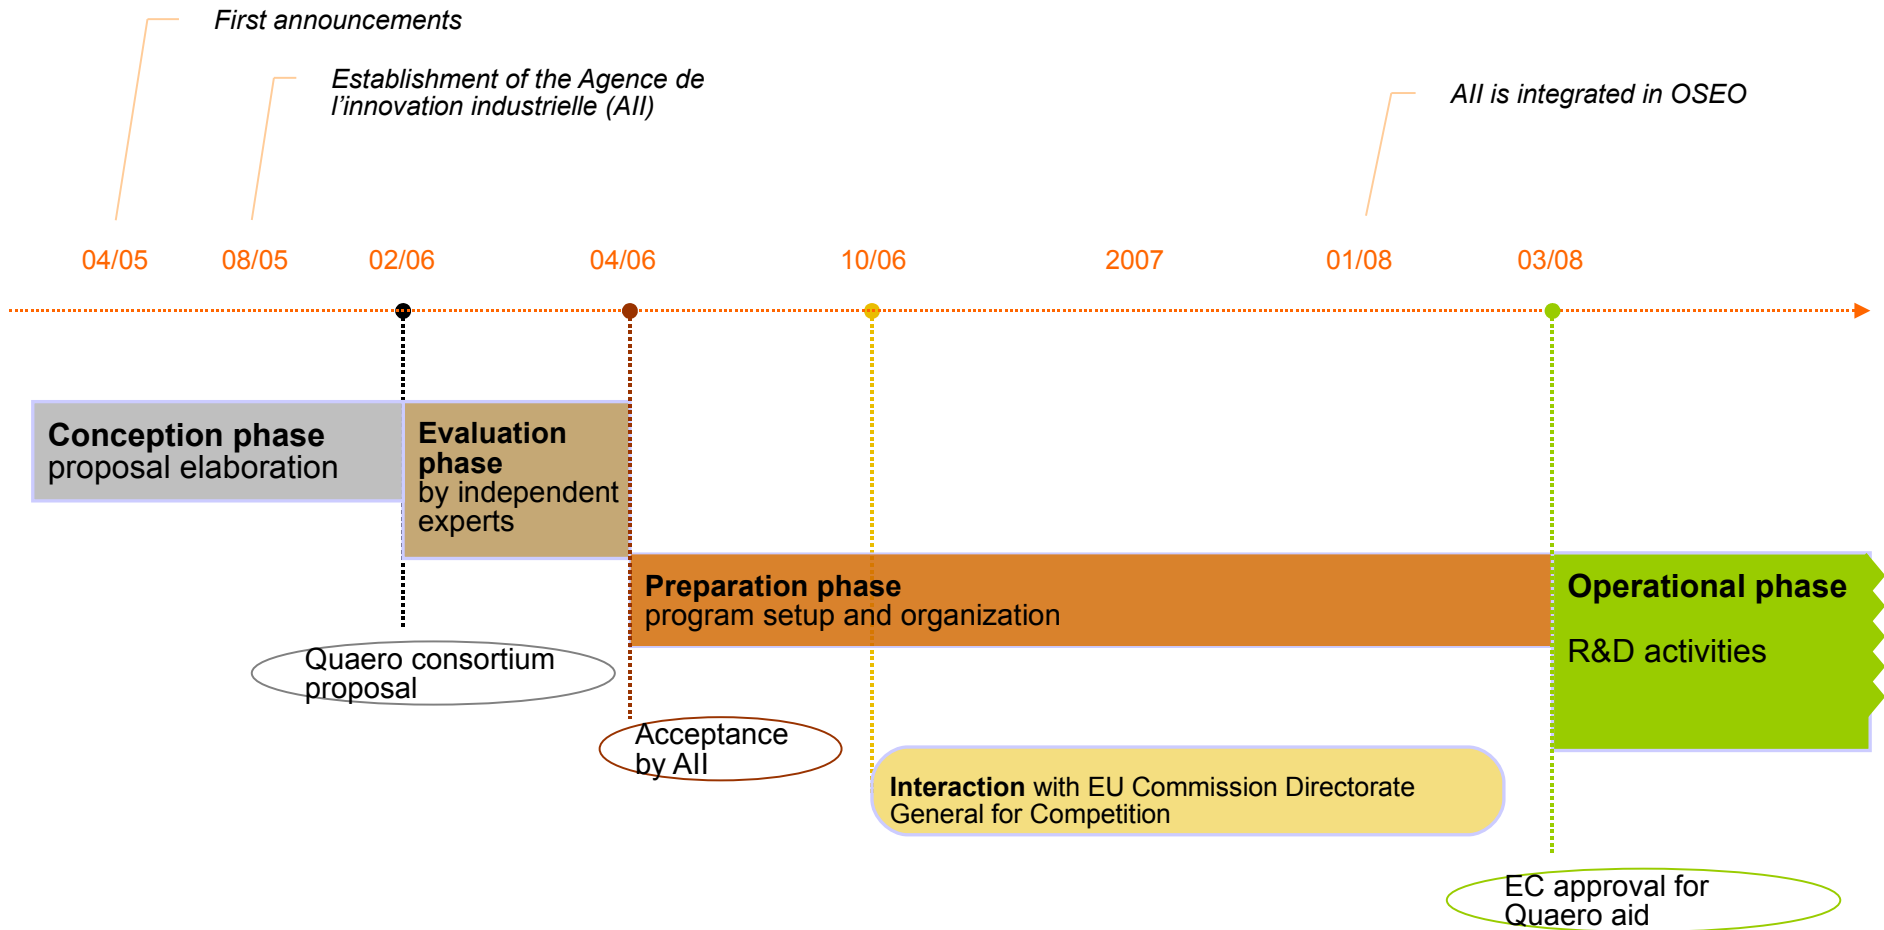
First announcements

Establishment of the Agence de l’innovation industrielle (AII)

AII is integrated in OSEO

04/05 08/05 02/06 04/06 10/06 2007 01/08 03/08

Conception phase
proposal elaboration

Evaluation phase
by independent experts

Preparation phase
program setup and organization

Operational phase

R&D activities

Quaero consortium proposal

Acceptance by AII

Interaction with EU Commission Directorate General for Competition

EC approval for Quaero aid